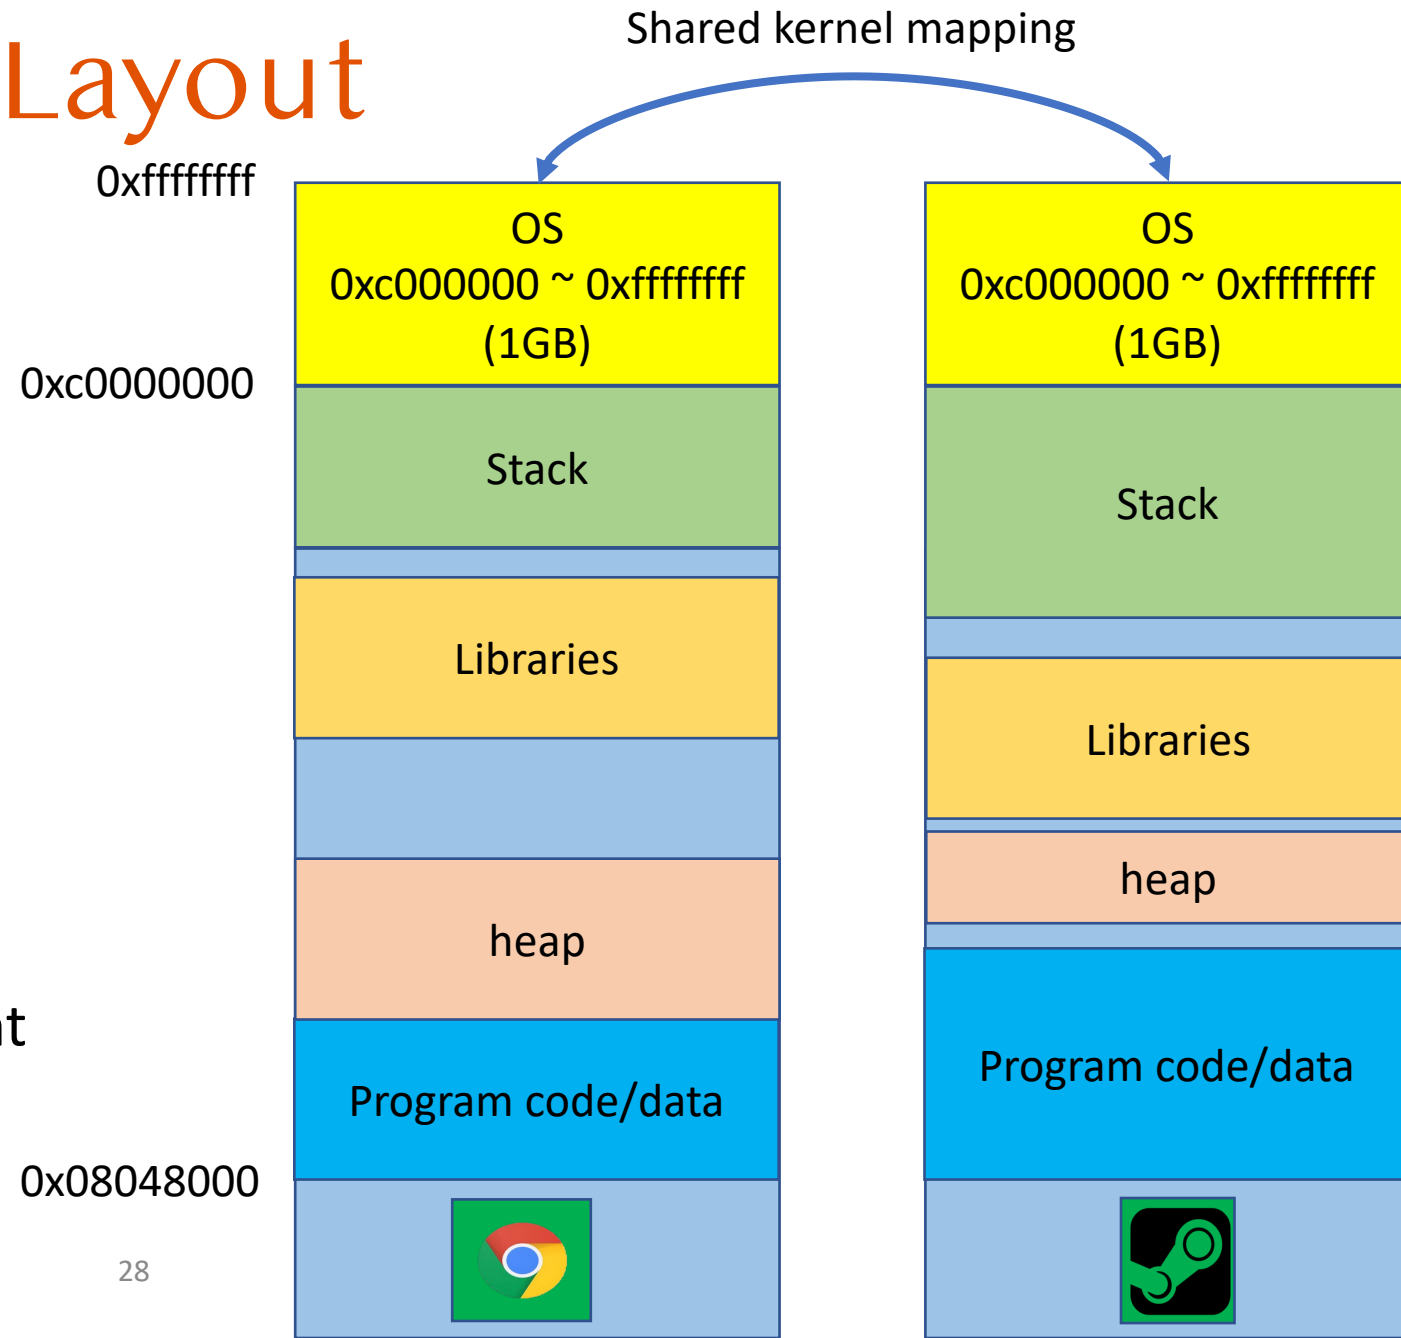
Layout

Shared kernel mapping

0xffffffff

OS
0xc000000 ~ 0xffffffff
(1GB)

0xc0000000

Stack

Libraries

heap

Program code/data

0x08048000

OS
0xc000000 ~ 0xffffffff
(1GB)

Stack

Libraries

heap

Program code/data

t

28